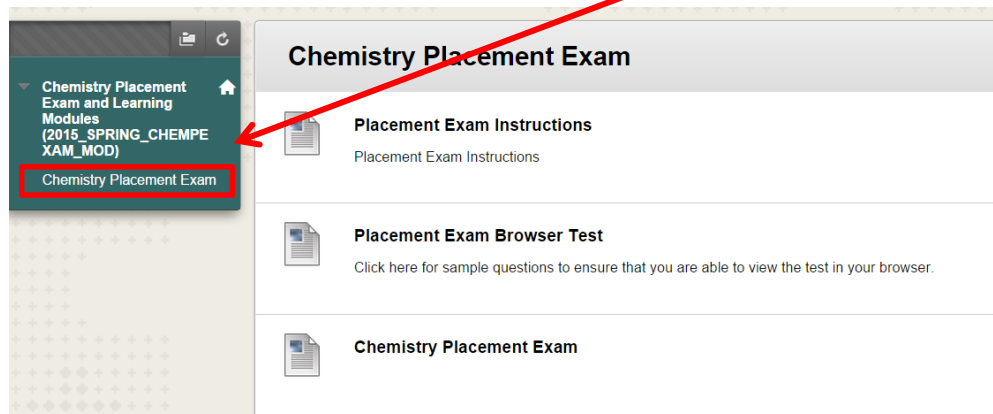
Chemistry Placement Exam and Learning Modules (2015_SPRING_CHEMPEXAM_MOD)

Chemistry Placement Exam

Chemistry Placement Exam

Placement Exam Instructions

Placement Exam Instructions

Placement Exam Browser Test

Click here for sample questions to ensure that you are able to view the test in your browser.

Chemistry Placement Exam